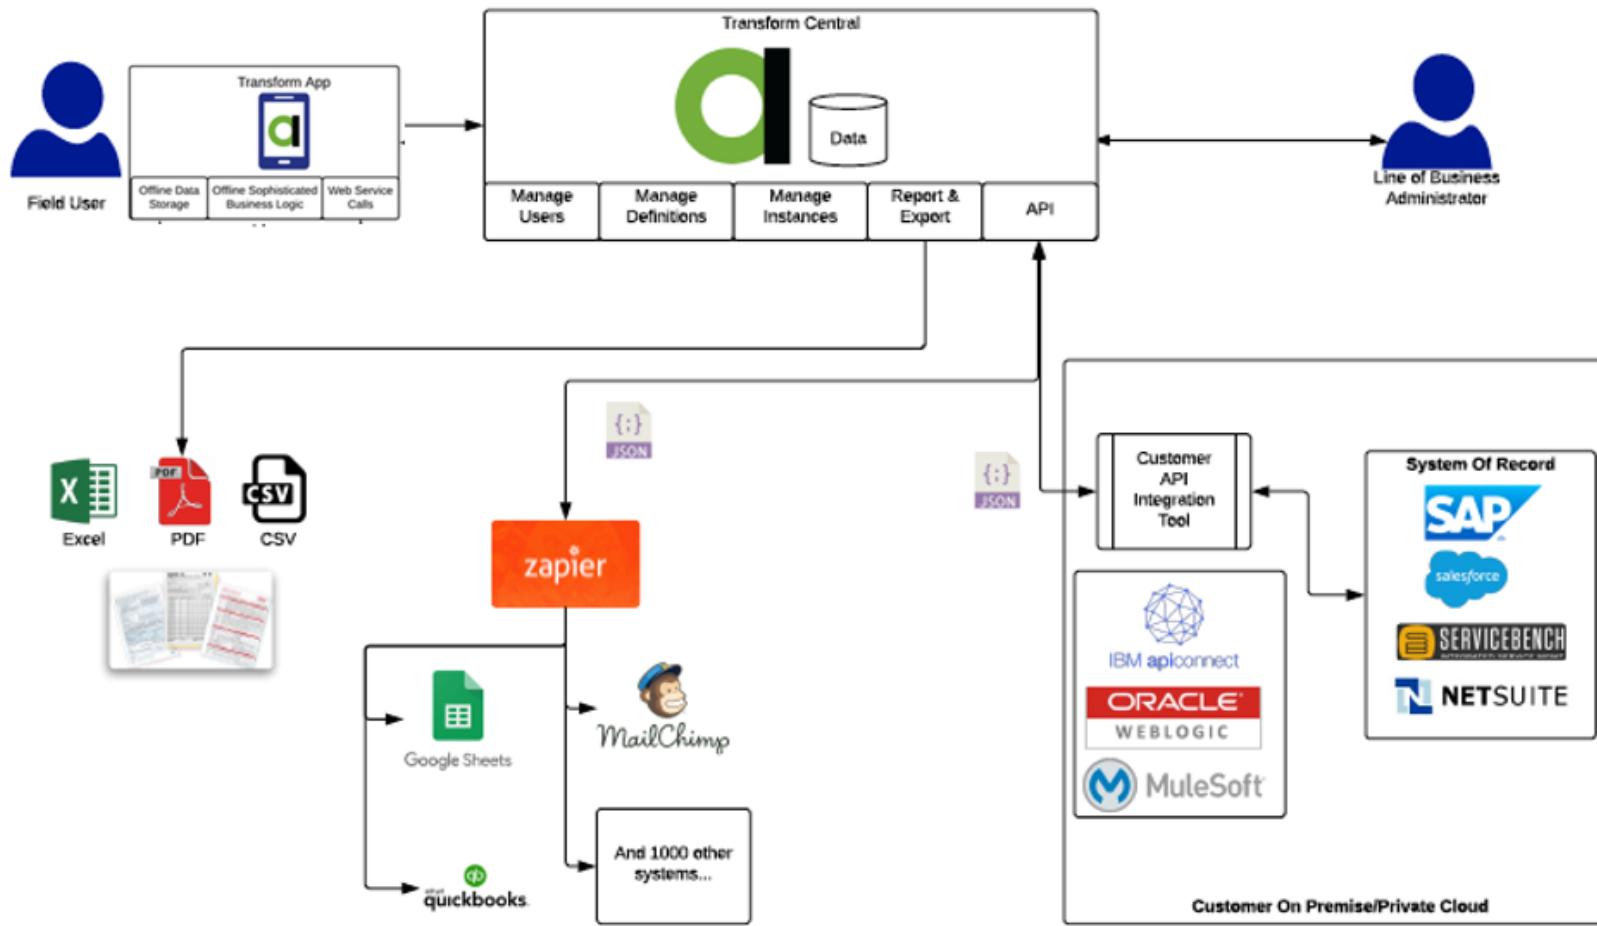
Transform Central

Data

Manage Users

Manage Definitions

Manage Instances

Report & Export

API

Field User

Transform App

Offline Data Storage

Offline Sophisticated Business Logic

Web Service Calls

Line of Business Administrator

X

Excel

PDF

PDF

CSV

CSV

{:}
JSON

zapier

Google Sheets

MailChimp

intuit quickbooks.

And 1000 other systems...

{:}
JSON

Customer API Integration Tool

IBM apiconnect

ORACLE
WEBLOGIC

MuleSoft

System Of Record

SAP

salesforce

SERVICEBENCH

NETSUITE

Customer On Premise/Private Cloud